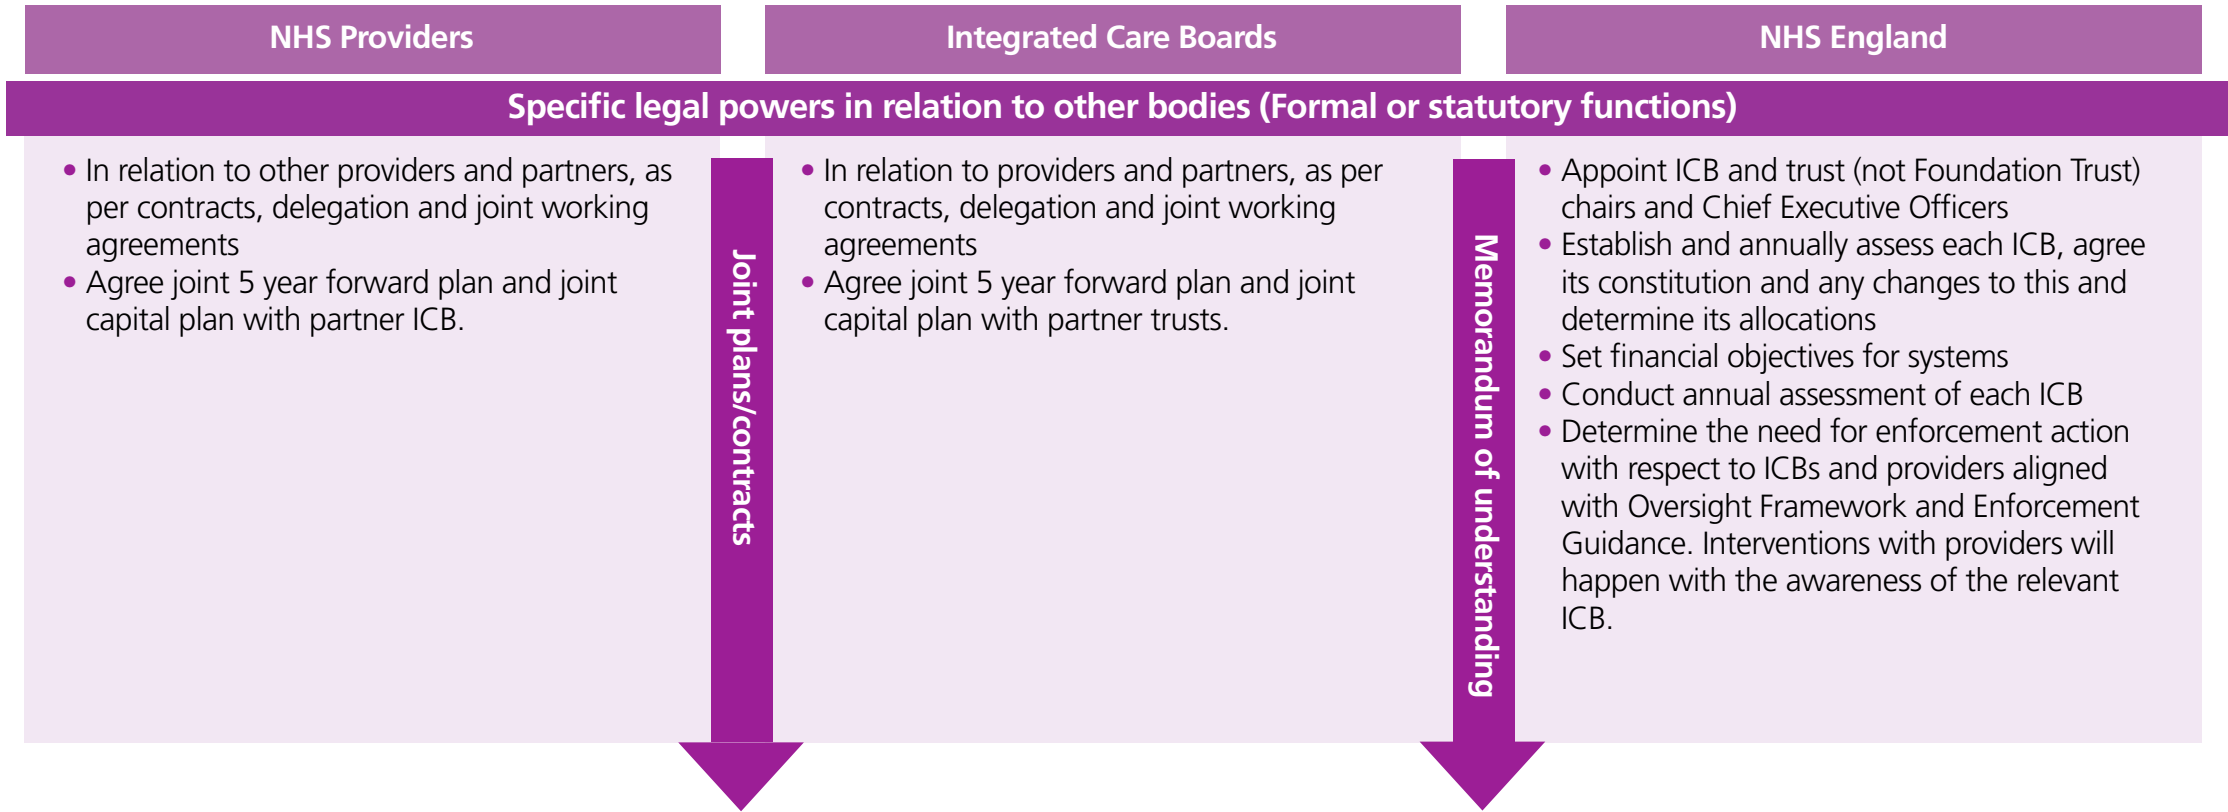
NHS Providers

Integrated Care Boards

NHS England

Specific legal powers in relation to other bodies (Formal or statutory functions)

- In relation to other providers and partners, as per contracts, delegation and joint working agreements
- Agree joint 5 year forward plan and joint capital plan with partner ICB.

Joint plans/contracts

- In relation to providers and partners, as per contracts, delegation and joint working agreements
- Agree joint 5 year forward plan and joint capital plan with partner trusts.

Memorandum of understanding

- Appoint ICB and trust (not Foundation Trust) chairs and Chief Executive Officers
- Establish and annually assess each ICB, agree its constitution and any changes to this and determine its allocations
- Set financial objectives for systems
- Conduct annual assessment of each ICB
- Determine the need for enforcement action with respect to ICBs and providers aligned with Oversight Framework and Enforcement Guidance. Interventions with providers will happen with the awareness of the relevant ICB.